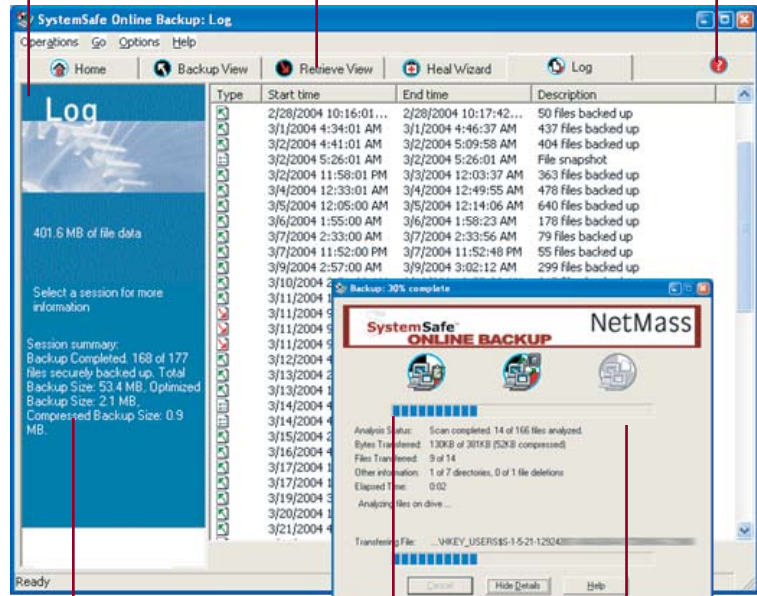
SystemSafe Online Backup: Log

Operations Go Options Help

Home | Backup View | Retrieve View | Heal Wizard | Log

Log

401.6 MB of file data

Select a session for more information

Session summary:
Backup Completed. 168 of 177 files securely backed up. Total Backup Size: 53.4 MB, Optimized Backup Size: 2.1 MB, Compressed Backup Size: 0.9 MB.

| Type | Start time | End time | Description |
|---|---|---|---|
| | 2/28/2004 10:16:01... | 2/28/2004 10:17:42... | 50 files backed up |
| | 3/1/2004 4:34:01 AM | 3/1/2004 4:46:37 AM | 437 files backed up |
| | 3/2/2004 4:41:01 AM | 3/2/2004 5:09:58 AM | 404 files backed up |
| | 3/2/2004 5:26:01 AM | 3/2/2004 5:26:01 AM | File snapshot |
| | 3/2/2004 11:58:01 PM | 3/3/2004 12:03:37 AM | 363 files backed up |
| | 3/4/2004 12:33:01 AM | 3/4/2004 12:49:55 AM | 478 files backed up |
| | 3/5/2004 12:05:00 AM | 3/5/2004 12:14:06 AM | 640 files backed up |
| | 3/6/2004 1:55:00 AM | 3/6/2004 1:58:23 AM | 178 files backed up |
| | 3/7/2004 2:33:00 AM | 3/7/2004 2:33:56 AM | 79 files backed up |
| | 3/7/2004 11:52:00 PM | 3/7/2004 11:52:48 PM | 55 files backed up |
| | 3/9/2004 2:57:00 AM | 3/9/2004 3:02:12 AM | 299 files backed up |
| | 3/10/2004 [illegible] | | |
| | 3/11/2004 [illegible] | | |
| | 3/11/2004 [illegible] | | |
| | 3/11/2004 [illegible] | | |
| | 3/11/2004 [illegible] | | |
| | 3/12/2004 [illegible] | | |
| | 3/13/2004 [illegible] | | |
| | 3/13/2004 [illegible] | | |
| | 3/14/2004 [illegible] | | |
| | 3/14/2004 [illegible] | | |
| | 3/15/2004 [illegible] | | |
| | 3/16/2004 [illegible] | | |
| | 3/17/2004 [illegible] | | |
| | 3/17/2004 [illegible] | | |
| | 3/19/2004 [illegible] | | |
| | 3/20/2004 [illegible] | | |
| | 3/21/2004 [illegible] | | |

Backup: 30% complete

SystemSafe ONLINE BACKUP

NetMass

Analysis Status: Scan completed. 14 of 166 files analyzed.
Bytes Transferred: 130KB of 301KB (52KB compressed)
Files Transferred: 9 of 14
Other information: 1 of 7 directories, 0 of 1 file deletions
Elapsed Time: 0:02

Analyzing files on drive ...

Transferring File: ...\HKEY_USERS\S-1-5-21-12924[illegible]

Cancel | Hide Details | Help

Ready